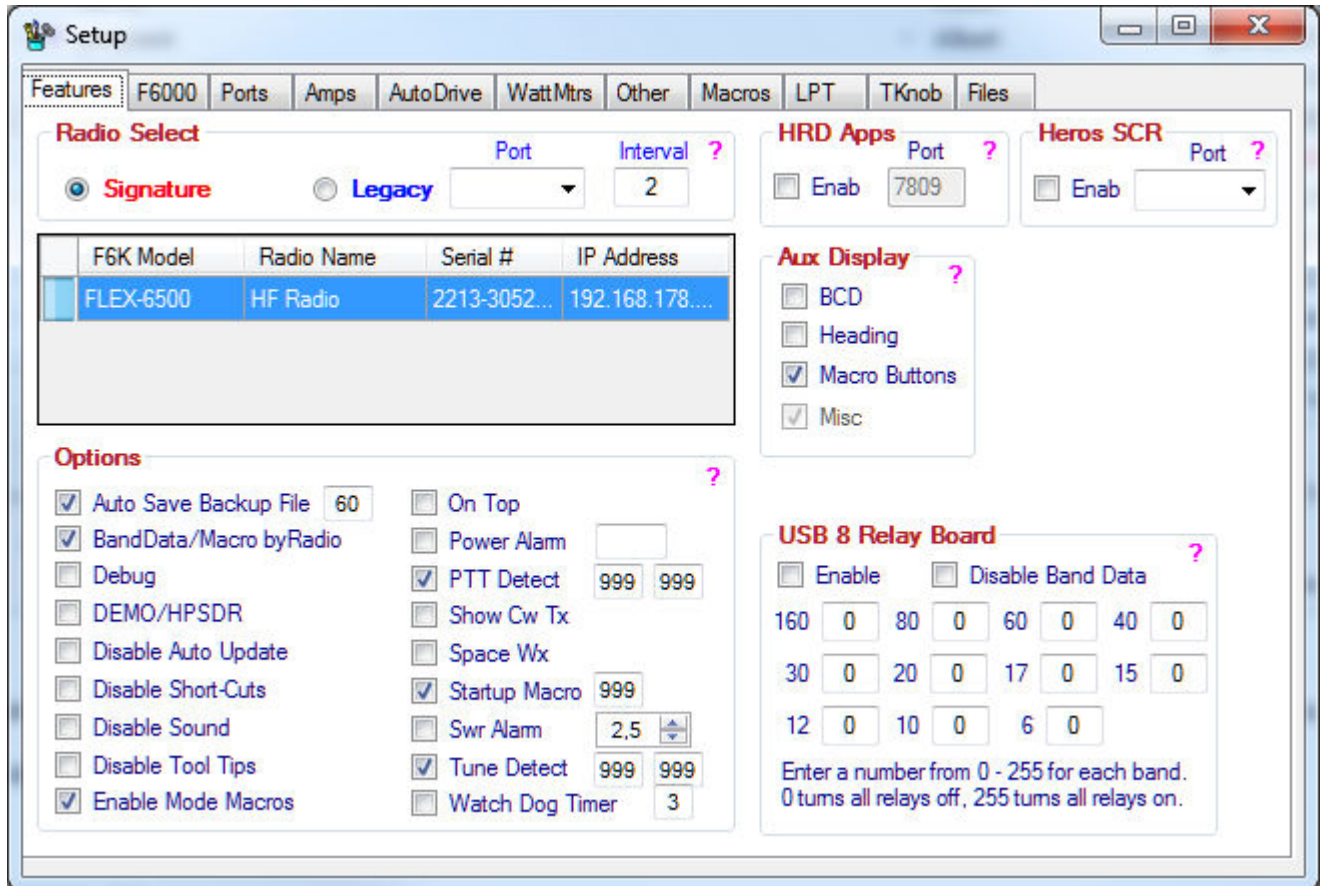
Setup

Features | F6000 | Ports | Amps | AutoDrive | WattMtrs | Other | Macros | LPT | TKnob | Files

Radio Select
Port Interval ?
Signature Legacy 2

| F6K Model | Radio Name | Serial # | IP Address |
|---|---|---|---|
| FLEX-6500 | HF Radio | 2213-3052... | 192.168.178.... |

HRD Apps
Port ?
Enab 7809

Heros SCR
Port ?
Enab

Aux Display
?
BCD
Heading
Macro Buttons
Misc

Options
?
Auto Save Backup File 60
BandData/Macro byRadio
Debug
DEMO/HPSDR
Disable Auto Update
Disable Short-Cuts
Disable Sound
Disable Tool Tips
Enable Mode Macros

On Top
Power Alarm
PTT Detect 999 999
Show Cw Tx
Space Wx
Startup Macro 999
Swr Alarm 2,5
Tune Detect 999 999
Watch Dog Timer 3

USB 8 Relay Board
?
Enable Disable Band Data
160 0 80 0 60 0 40 0
30 0 20 0 17 0 15 0
12 0 10 0 6 0
Enter a number from 0 - 255 for each band.
0 turns all relays off, 255 turns all relays on.